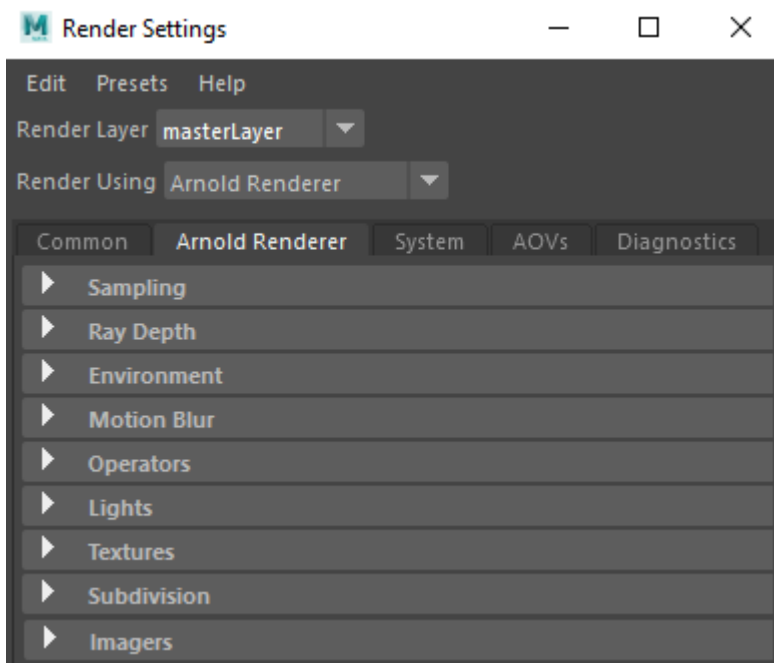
M Render Settings

Edit Presets Help

Render Layer masterLayer

Render Using Arnold Renderer

Common | Arnold Renderer | System | AOVs | Diagnostics

Sampling

Ray Depth

Environment

Motion Blur

Operators

Lights

Textures

Subdivision

Imagers